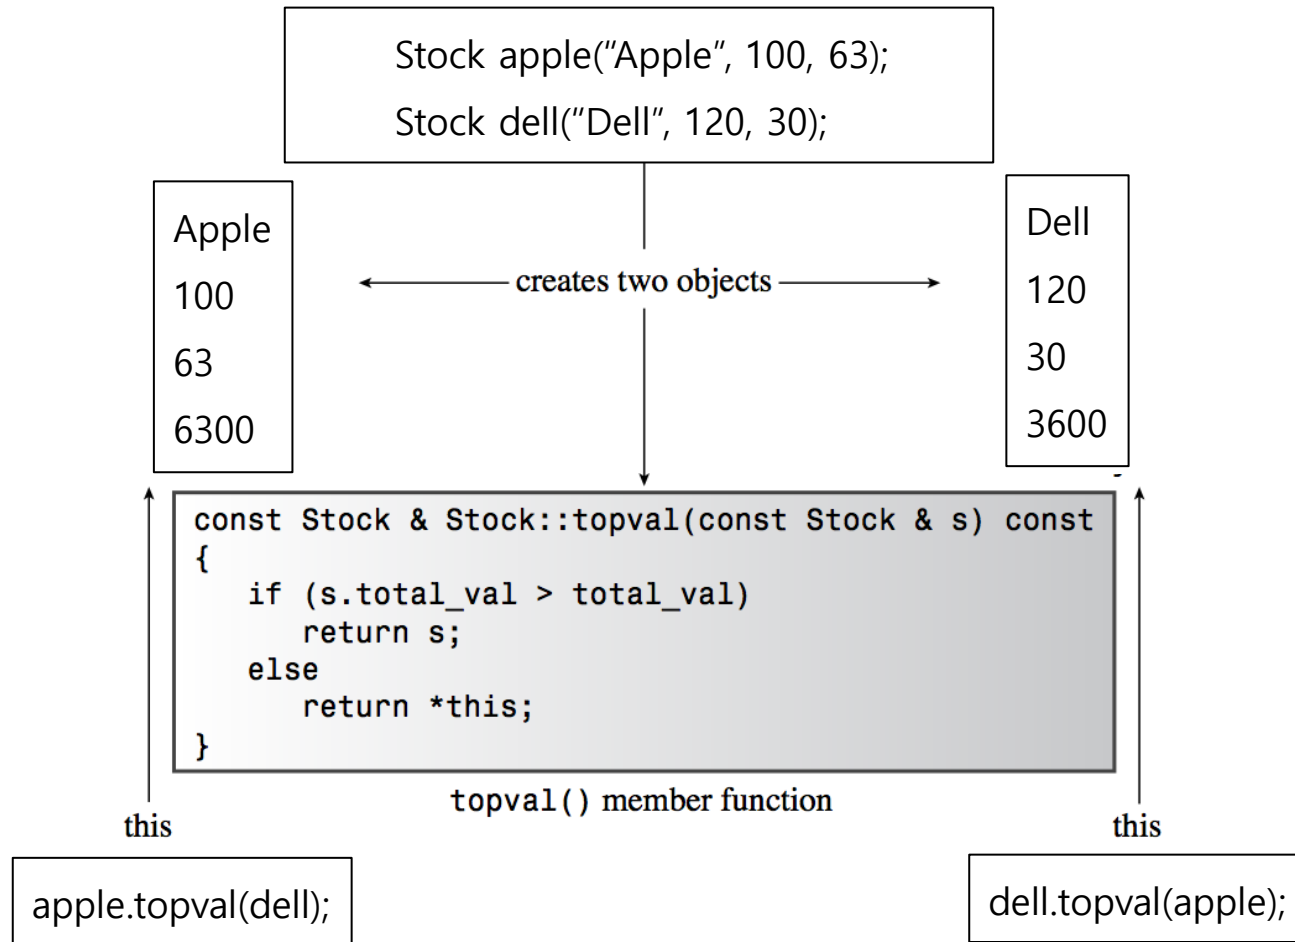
Stock apple(“Apple”, 100, 63);
Stock dell(“Dell”, 120, 30);

Apple
100
63
6300

creates two objects

Dell
120
30
3600

const Stock & Stock::topval(const Stock & s) const
{
   if (s.total_val > total_val)
      return s;
   else
      return *this;
}

topval() member function

this

this

apple.topval(dell);

dell.topval(apple);